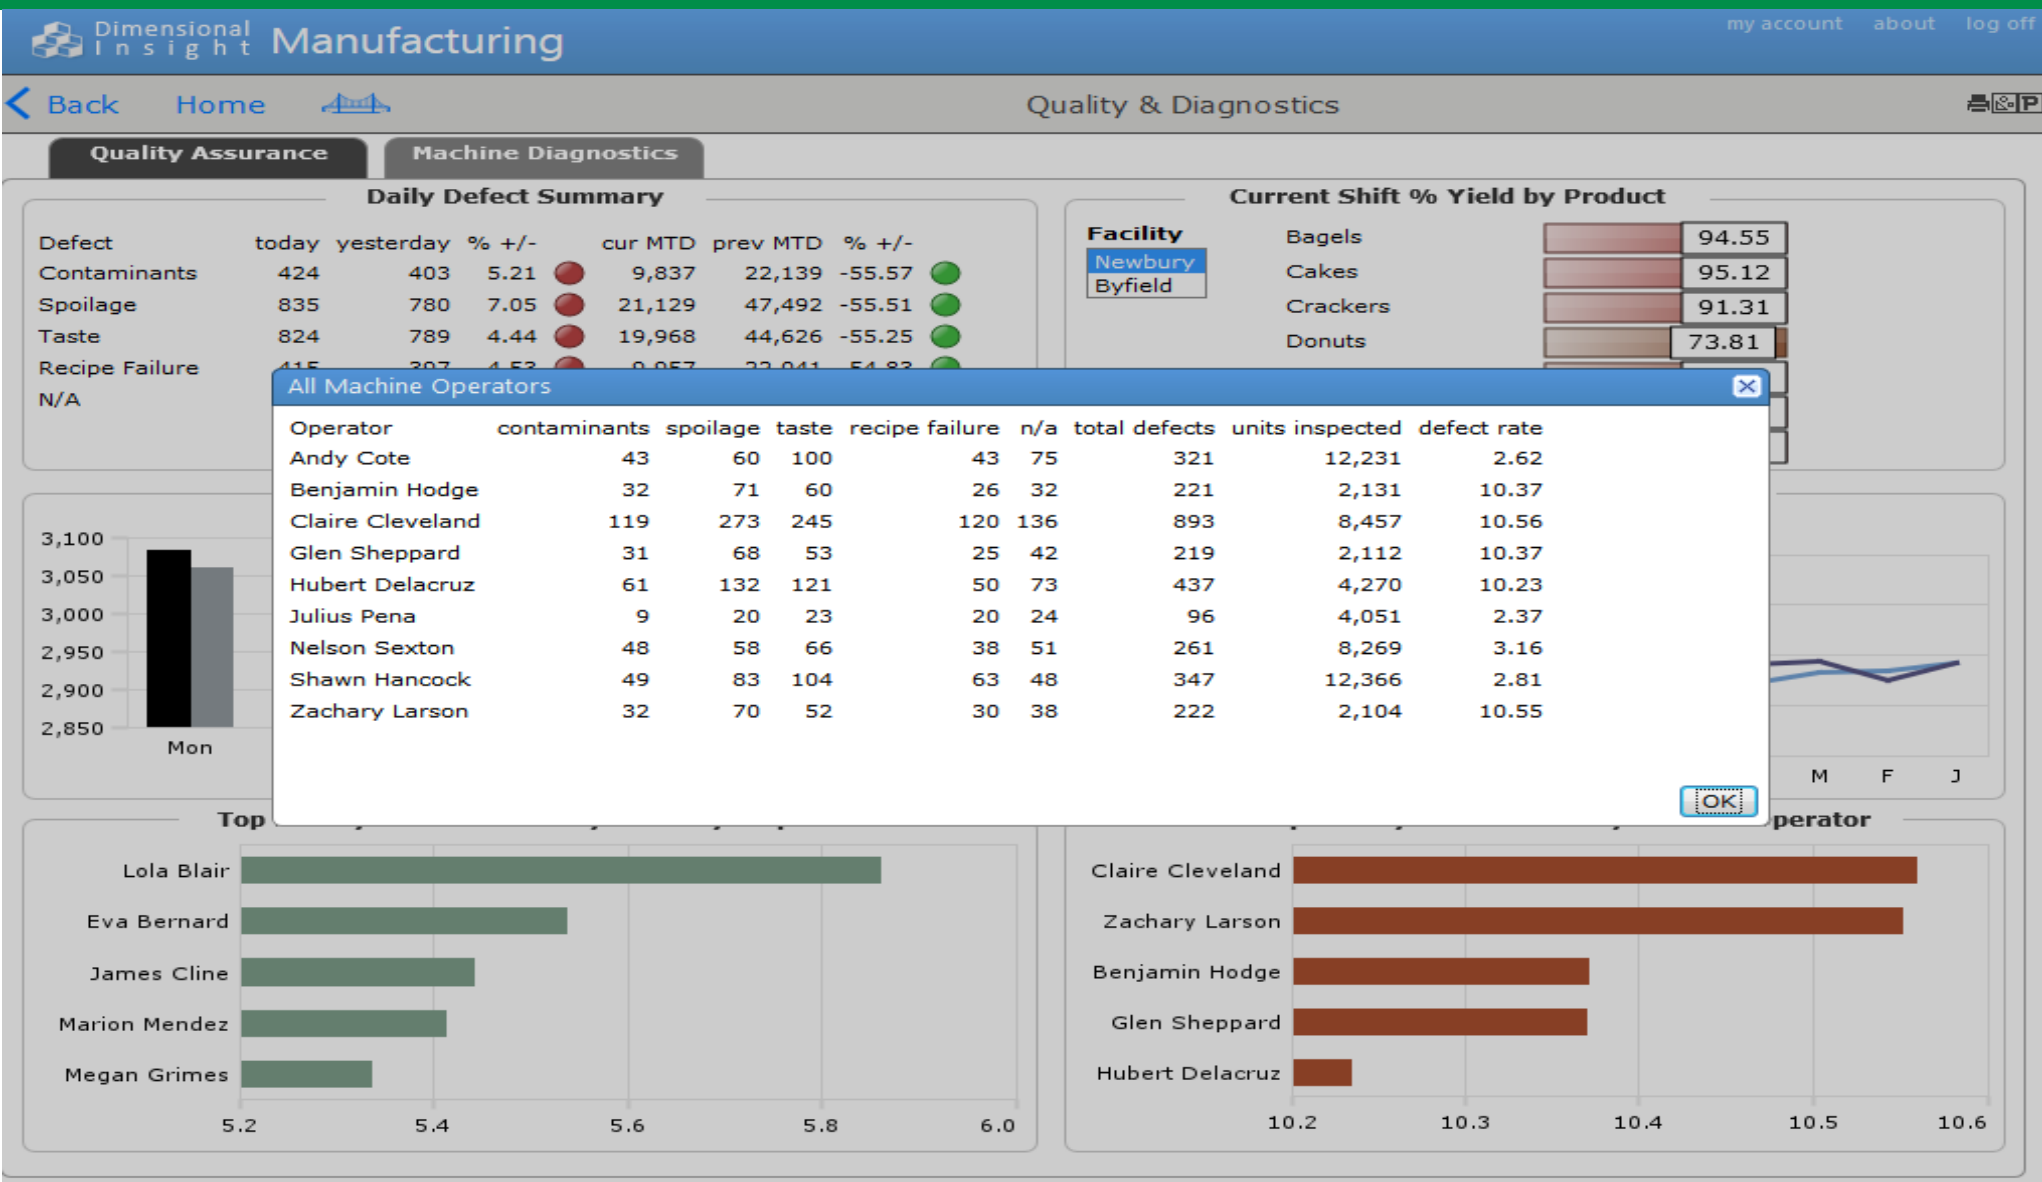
Dimensional Insight Manufacturing

my account about log off

Back Home

Quality & Diagnostics

Quality Assurance Machine Diagnostics

Daily Defect Summary

| Defect | today | yesterday | % +/- | cur MTD | prev MTD | % +/- |
|---|---|---|---|---|---|---|
| Contaminants | 424 | 403 | 5.21 | 9,837 | 22,139 | -55.57 |
| Spoilage | 835 | 780 | 7.05 | 21,129 | 47,492 | -55.51 |
| Taste | 824 | 789 | 4.44 | 19,968 | 44,626 | -55.25 |
| Recipe Failure | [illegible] | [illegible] | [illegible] | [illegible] | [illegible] | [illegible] |
| N/A | | | | | | |

Current Shift % Yield by Product

Facility
Newbury
Byfield

Bagels 94.55
Cakes 95.12
Crackers 91.31
Donuts 73.81

3,100
3,050
3,000
2,950
2,900
2,850
Mon

M F J

All Machine Operators

| Operator | contaminants | spoilage | taste | recipe failure | n/a | total defects | units inspected | defect rate |
|---|---|---|---|---|---|---|---|---|
| Andy Cote | 43 | 60 | 100 | 43 | 75 | 321 | 12,231 | 2.62 |
| Benjamin Hodge | 32 | 71 | 60 | 26 | 32 | 221 | 2,131 | 10.37 |
| Claire Cleveland | 119 | 273 | 245 | 120 | 136 | 893 | 8,457 | 10.56 |
| Glen Sheppard | 31 | 68 | 53 | 25 | 42 | 219 | 2,112 | 10.37 |
| Hubert Delacruz | 61 | 132 | 121 | 50 | 73 | 437 | 4,270 | 10.23 |
| Julius Pena | 9 | 20 | 23 | 20 | 24 | 96 | 4,051 | 2.37 |
| Nelson Sexton | 48 | 58 | 66 | 38 | 51 | 261 | 8,269 | 3.16 |
| Shawn Hancock | 49 | 83 | 104 | 63 | 48 | 347 | 12,366 | 2.81 |
| Zachary Larson | 32 | 70 | 52 | 30 | 38 | 222 | 2,104 | 10.55 |

OK

Top

Lola Blair
Eva Bernard
James Cline
Marion Mendez
Megan Grimes

5.2 5.4 5.6 5.8 6.0

perator

Claire Cleveland
Zachary Larson
Benjamin Hodge
Glen Sheppard
Hubert Delacruz

10.2 10.3 10.4 10.5 10.6